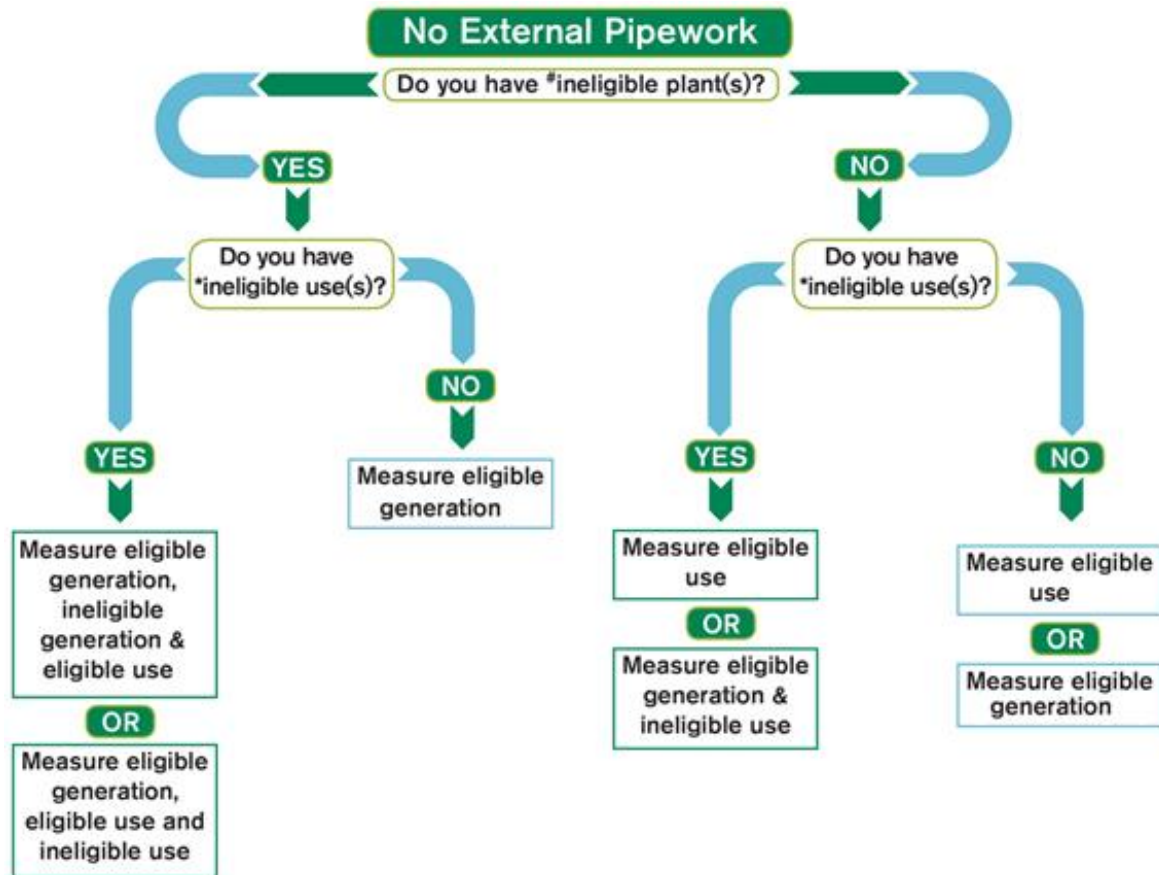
No External Pipework

Do you have #ineligible plant(s)?

YES

Do you have *ineligible use(s)?

YES

Measure eligible generation, ineligible generation & eligible use

OR

Measure eligible generation, eligible use and ineligible use

NO

Measure eligible generation

NO

Do you have *ineligible use(s)?

YES

Measure eligible use

OR

Measure eligible generation & ineligible use

NO

Measure eligible use

OR

Measure eligible generation